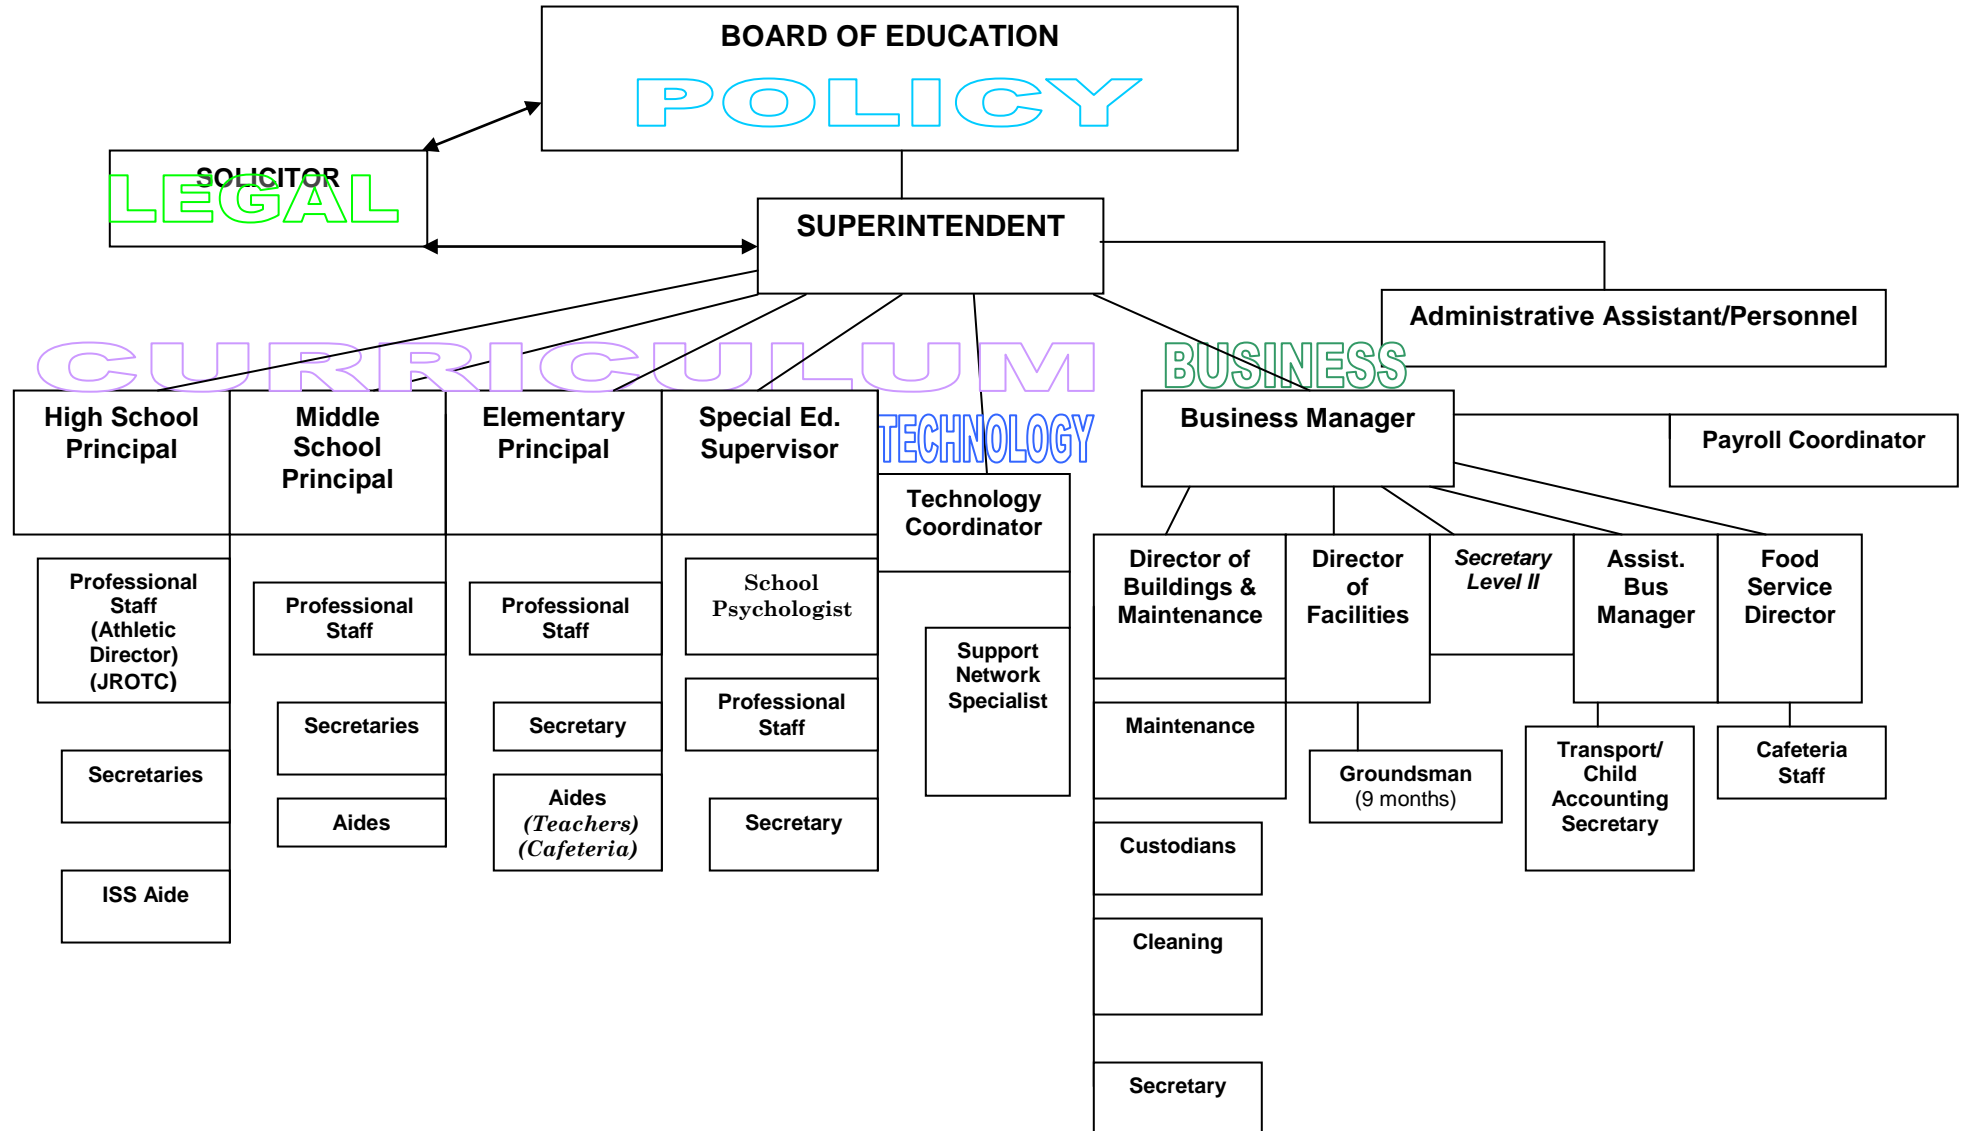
BOARD OF EDUCATION
POLICY

SOLICITOR
LEGAL

SUPERINTENDENT

Administrative Assistant/Personnel

CURRICULUM

BUSINESS

TECHNOLOGY

High School Principal

Middle School Principal

Elementary Principal

Special Ed. Supervisor

Technology Coordinator

Business Manager

Payroll Coordinator

Professional Staff (Athletic Director) (JROTC)

Secretaries

ISS Aide

Professional Staff

Secretaries

Aides

Professional Staff

Secretary

Aides (Teachers) (Cafeteria)

School Psychologist

Professional Staff

Secretary

Support Network Specialist

Director of Buildings & Maintenance

Maintenance

Custodians

Cleaning

Secretary

Director of Facilities

Groundsman (9 months)

Secretary Level II

Assist. Bus Manager

Transport/ Child Accounting Secretary

Food Service Director

Cafeteria Staff